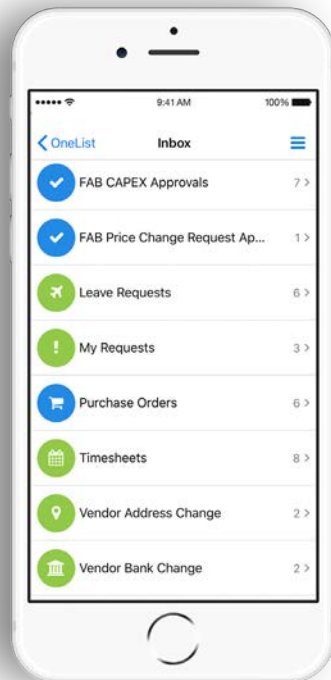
••••• 9:41 AM 100%

OneList Inbox

FAB CAPEX Approvals 7 >

FAB Price Change Request Ap... 1 >

Leave Requests 6 >

My Requests 3 >

Purchase Orders 6 >

Timesheets 8 >

Vendor Address Change 2 >

Vendor Bank Change 2 >